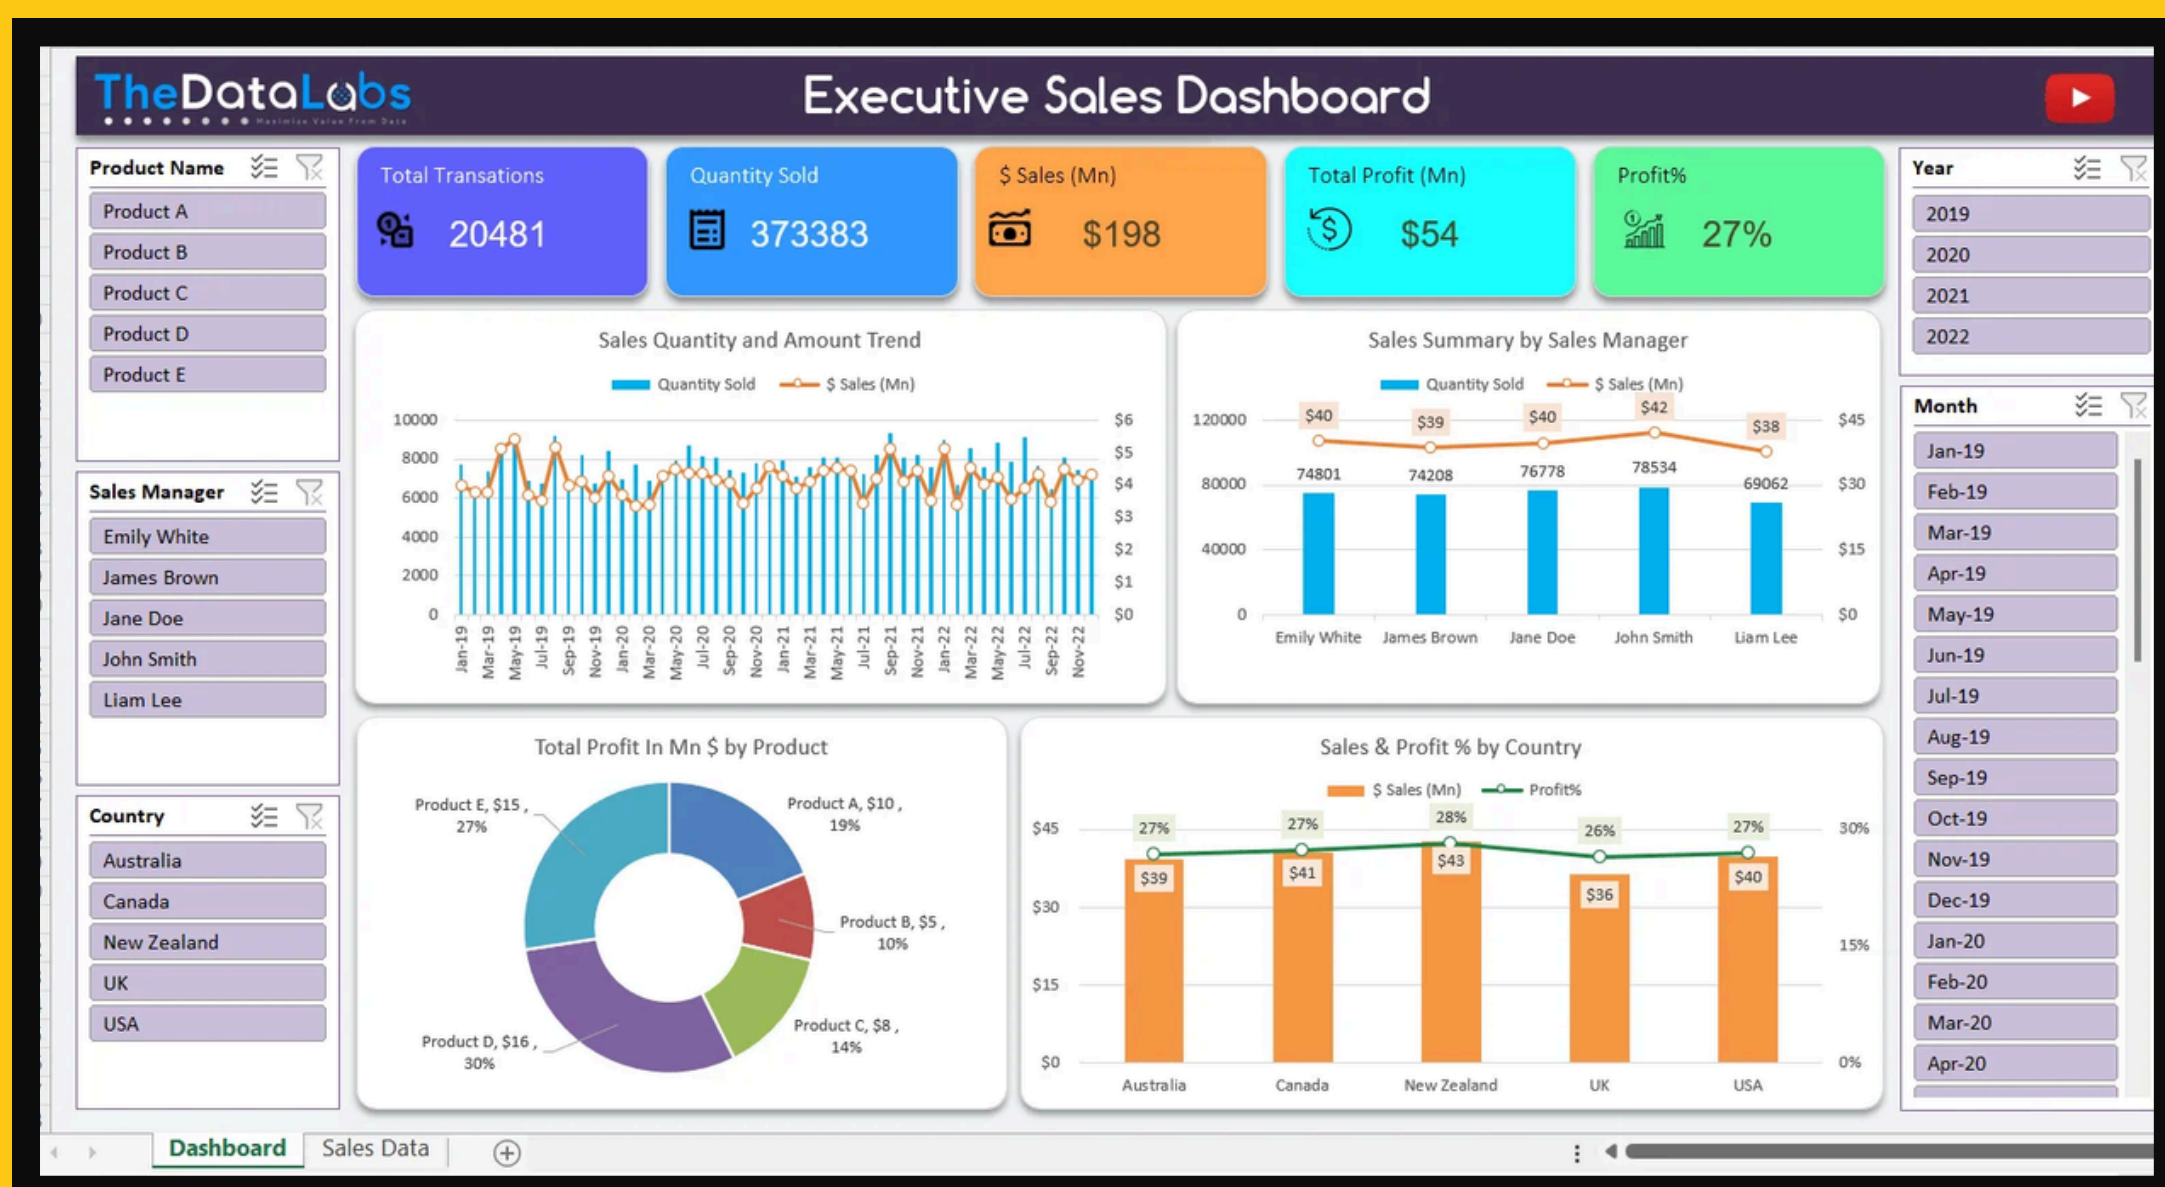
TheDataLabs
Maximize Value From Data

Executive Sales Dashboard

Product Name
Product A
Product B
Product C
Product D
Product E

Total Transations
20481

Quantity Sold
373383

$ Sales (Mn)
$198

Total Profit (Mn)
$54

Profit%
27%

Year
2019
2020
2021
2022

Sales Quantity and Amount Trend
Quantity Sold $ Sales (Mn)
10000 8000 6000 4000 2000 0
$6 $5 $4 $3 $2 $1 $0
Jan-19 Mar-19 May-19 Jul-19 Sep-19 Nov-19 Jan-20 Mar-20 May-20 Jul-20 Sep-20 Nov-20 Jan-21 Mar-21 May-21 Jul-21 Sep-21 Nov-21 Jan-22 Mar-22 May-22 Jul-22 Sep-22 Nov-22

Sales Summary by Sales Manager
Quantity Sold $ Sales (Mn)
120000 80000 40000 0
$45 $30 $15 $0
$40 $39 $40 $42 $38
74801 74208 76778 78534 69062
Emily White James Brown Jane Doe John Smith Liam Lee

Sales Manager
Emily White
James Brown
Jane Doe
John Smith
Liam Lee

Month
Jan-19
Feb-19
Mar-19
Apr-19
May-19
Jun-19
Jul-19
Aug-19
Sep-19
Oct-19
Nov-19
Dec-19
Jan-20
Feb-20
Mar-20
Apr-20

Country
Australia
Canada
New Zealand
UK
USA

Total Profit In Mn $ by Product
Product E, $15 , 27%
Product A, $10 , 19%
Product B, $5 , 10%
Product C, $8 , 14%
Product D, $16 , 30%

Sales & Profit % by Country
$ Sales (Mn) Profit%
$45 $30 $15 $0
30% 15% 0%
27% 27% 28% 26% 27%
$39 $41 $43 $36 $40
Australia Canada New Zealand UK USA

Dashboard Sales Data